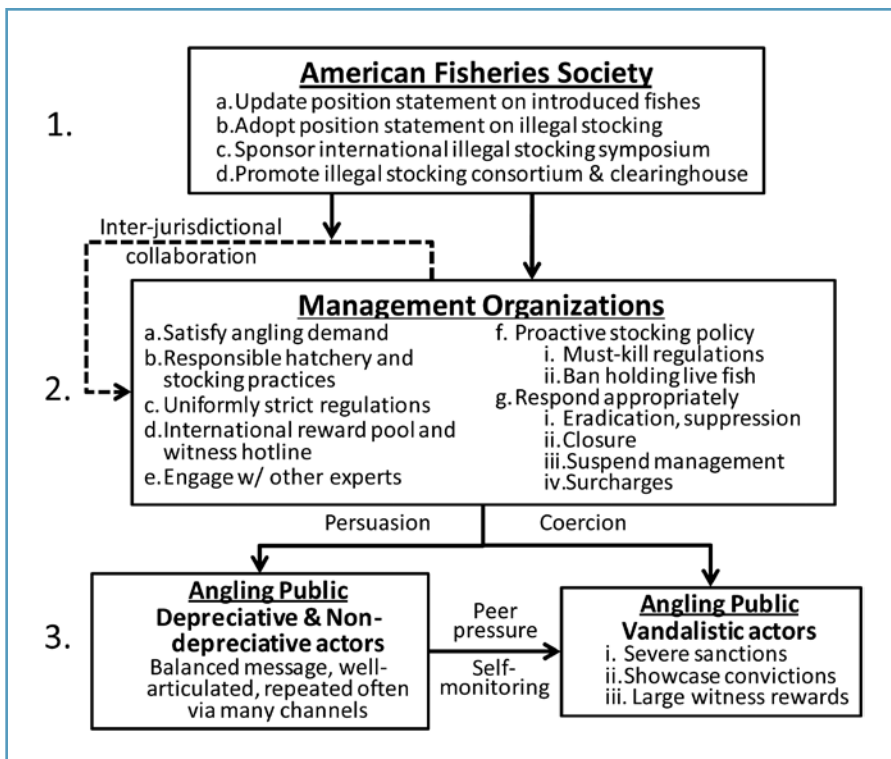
1.

American Fisheries Society
a. Update position statement on introduced fishes
b. Adopt position statement on illegal stocking
c. Sponsor international illegal stocking symposium
d. Promote illegal stocking consortium & clearinghouse

Inter-jurisdictional collaboration

2.

Management Organizations
a. Satisfy angling demand
b. Responsible hatchery and stocking practices
c. Uniformly strict regulations
d. International reward pool and witness hotline
e. Engage w/ other experts
f. Proactive stocking policy
i. Must-kill regulations
ii. Ban holding live fish
g. Respond appropriately
i. Eradication, suppression
ii. Closure
iii. Suspend management
iv. Surcharges

Persuasion

Coercion

3.

Angling Public
Depreciative & Non-depreciative actors
Balanced message, well-articulated, repeated often via many channels

Peer pressure

Self-monitoring

Angling Public
Vandalistic actors
i. Severe sanctions
ii. Showcase convictions
iii. Large witness rewards